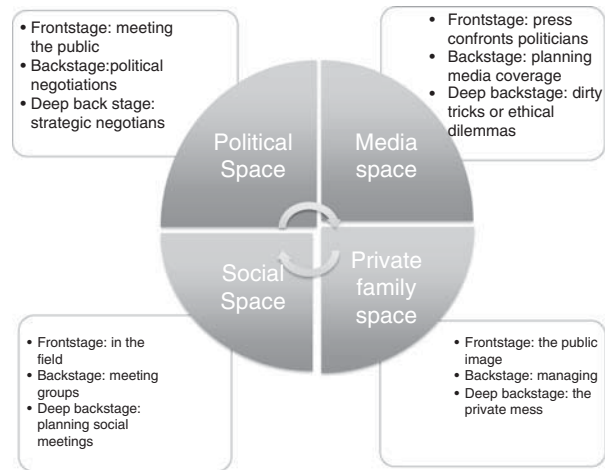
• Frontstage: meeting the public
• Backstage:political negotiations
• Deep back stage: strategic negotians

• Frontstage: press confronts politicians
• Backstage: planning media coverage
• Deep backstage: dirty tricks or ethical dilemmas

Political Space

Media space

Social Space

Private family space

• Frontstage: in the field
• Backstage: meeting groups
• Deep backstage: planning social meetings

• Frontstage: the public image
• Backstage: managing
• Deep backstage: the private mess